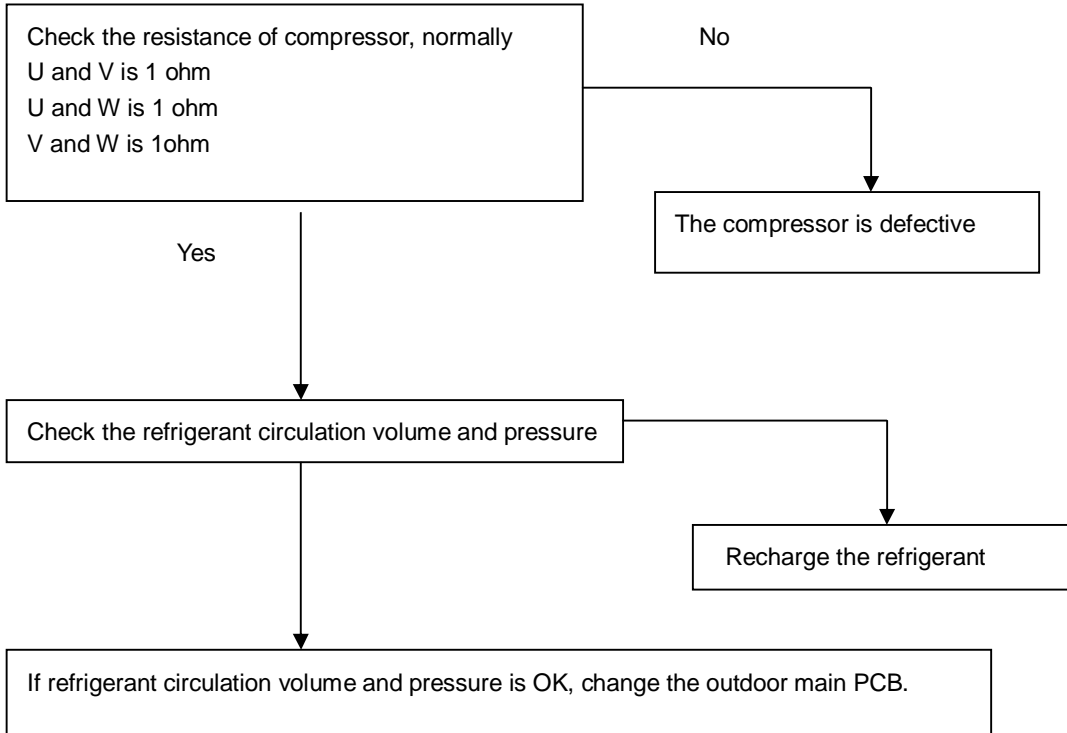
Check the resistance of compressor, normally
U and V is 1 ohm
U and W is 1 ohm
V and W is 1ohm

No

The compressor is defective

Yes

Check the refrigerant circulation volume and pressure

Recharge the refrigerant

If refrigerant circulation volume and pressure is OK, change the outdoor main PCB.